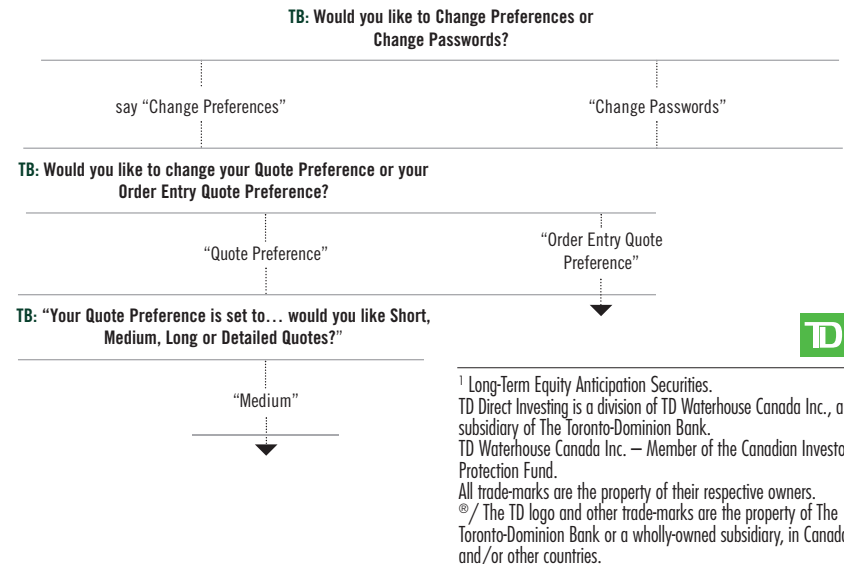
**TB:** **Would you like to Change Preferences or Change Passwords?**

say “Change Preferences”

“Change Passwords”

**TB:** **Would you like to change your Quote Preference or your Order Entry Quote Preference?**

“Quote Preference”

“Order Entry Quote Preference”

**TB:** **“Your Quote Preference is set to… would you like Short, Medium, Long or Detailed Quotes?”**

“Medium”

TD

$^1$ Long-Term Equity Anticipation Securities.
TD Direct Investing is a division of TD Waterhouse Canada Inc., a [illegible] subsidiary of The Toronto-Dominion Bank.
TD Waterhouse Canada Inc. – Member of the Canadian Investo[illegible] Protection Fund.
All trade-marks are the property of their respective owners.
$^®$/ The TD logo and other trade-marks are the property of The Toronto-Dominion Bank or a wholly-owned subsidiary, in Canad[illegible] and/or other countries.